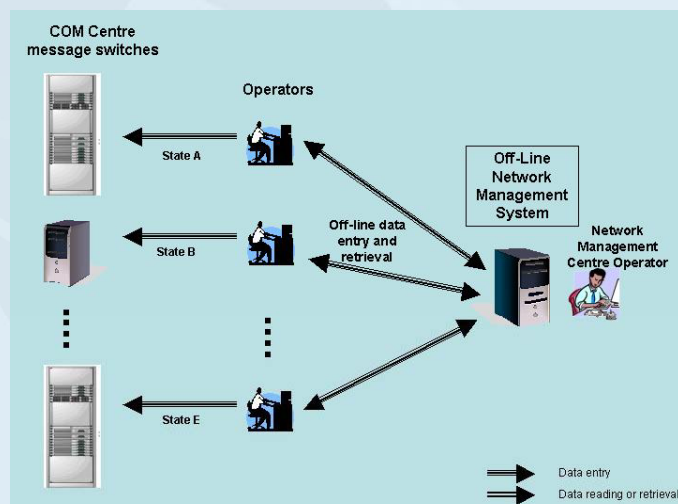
COM Centre
message switches

Operators

State A

State B

State E

Off-line data entry and retrieval

Off-Line Network Management System

Network Management Centre Operator

Data entry

Data reading or retrieval